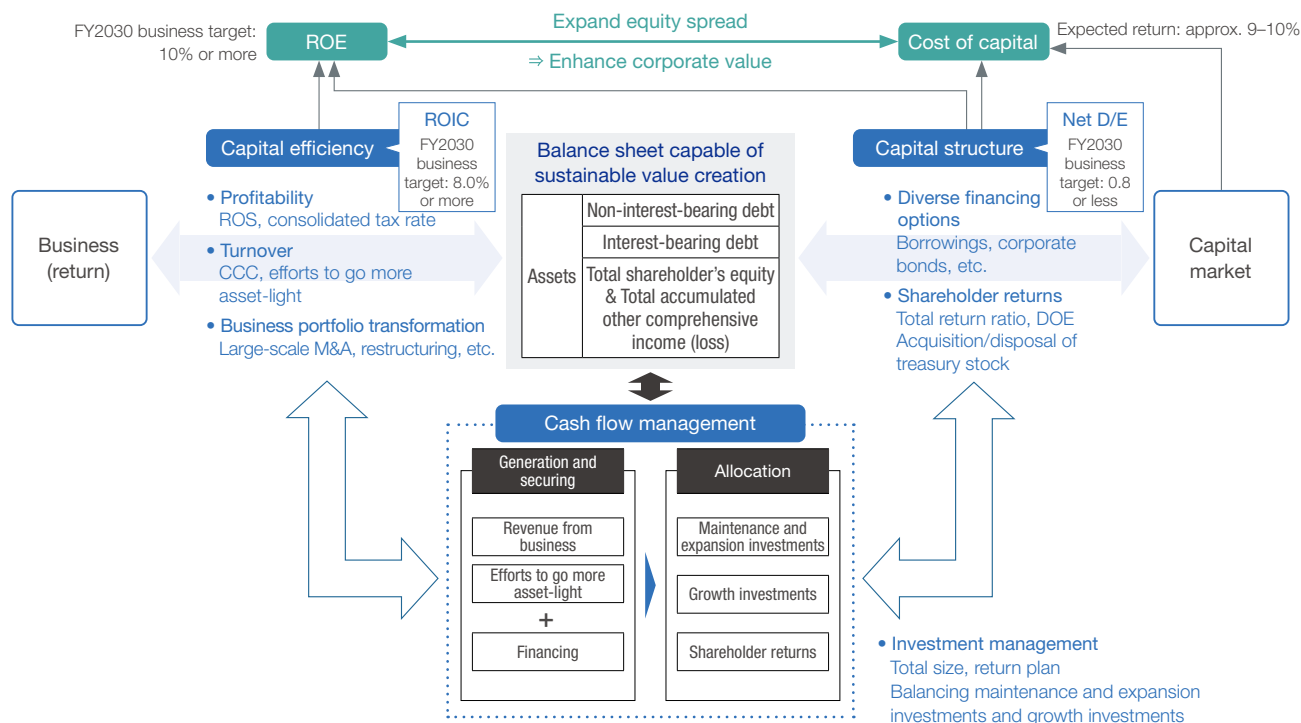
FY2030 business target: 10% or more

ROE

Expand equity spread

⇒ Enhance corporate value

Cost of capital

Expected return: approx. 9–10%

Capital efficiency

ROIC
FY2030 business target: 8.0% or more

Balance sheet capable of sustainable value creation

| Assets | Non-interest-bearing debt |
|---|---|
| | Interest-bearing debt |
| | Total shareholder's equity & Total accumulated other comprehensive income (loss) |

Capital structure

Net D/E
FY2030 business target: 0.8 or less

Business (return)

• Profitability
ROS, consolidated tax rate
• Turnover
CCC, efforts to go more asset-light
• Business portfolio transformation
Large-scale M&A, restructuring, etc.

• Diverse financing options
Borrowings, corporate bonds, etc.
• Shareholder returns
Total return ratio, DOE
Acquisition/disposal of treasury stock

Capital market

Cash flow management

Generation and securing

Revenue from business

Efforts to go more asset-light

+

Financing

Allocation

Maintenance and expansion investments

Growth investments

Shareholder returns

• Investment management
Total size, return plan
Balancing maintenance and expansion investments and growth investments